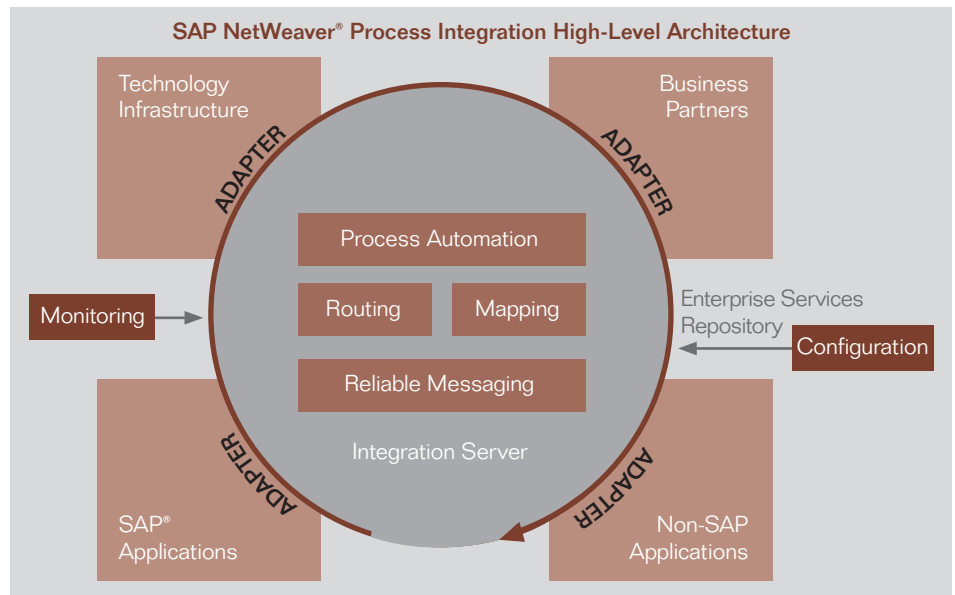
SAP NetWeaver® Process Integration High-Level Architecture

Technology Infrastructure

Business Partners

ADAPTER

ADAPTER

Process Automation

Routing

Mapping

Monitoring

Enterprise Services Repository

Configuration

Reliable Messaging

Integration Server

ADAPTER

ADAPTER

SAP® Applications

Non-SAP Applications